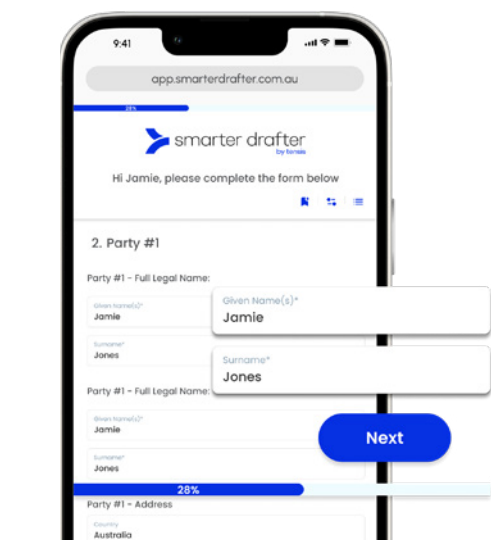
9:41

app.smarterdrafter.com.au

28%

smarter drafter
by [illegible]

Hi Jamie, please complete the form below

2. Party #1

Party #1 - Full Legal Name:

Given Name(s)*
Jamie

Surname*
Jones

Given Name(s)*
Jamie

Surname*
Jones

Party #1 - Full Legal Name:

Given Name(s)*
Jamie

Surname*
Jones

Next

28%

Party #1 - Address

Country
Australia